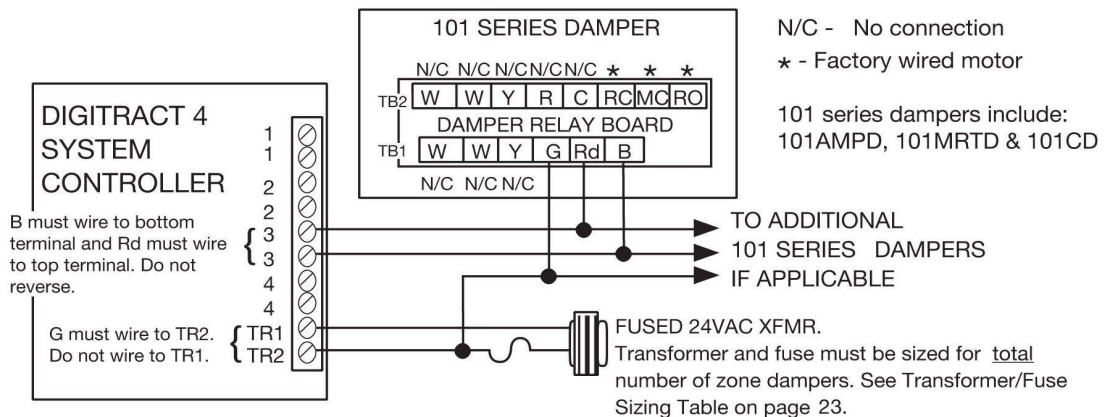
101 SERIES DAMPER

N/C N/C N/C N/C N/C * * *

TB2 W W Y R C RC MC RO

DAMPER RELAY BOARD

TB1 W W Y G Rd B

N/C N/C N/C

N/C - No connection

* - Factory wired motor

101 series dampers include: 101AMPD, 101MRTD & 101CD

DIGITRACT 4 SYSTEM CONTROLLER

1
1
2
2
3
3
4
4
TR1
TR2

B must wire to bottom terminal and Rd must wire to top terminal. Do not reverse.

G must wire to TR2. Do not wire to TR1.

TO ADDITIONAL
101 SERIES DAMPERS
IF APPLICABLE

FUSED 24VAC XFMR.
Transformer and fuse must be sized for total number of zone dampers. See Transformer/Fuse Sizing Table on page 23.